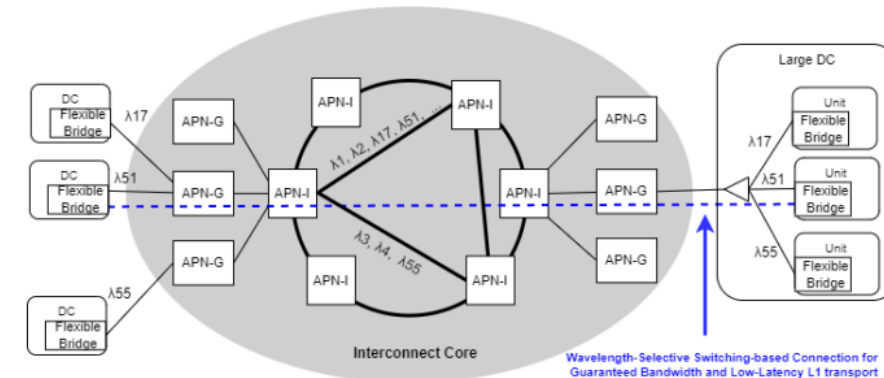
DC
Flexible Bridge
λ17

DC
Flexible Bridge
λ51

DC
Flexible Bridge
λ55

APN-G
APN-G
APN-G
APN-I
APN-I
APN-I
λ1, λ2, λ17, λ51, ...
λ3, λ4, λ55
APN-I
APN-I
APN-I
APN-G
APN-G
APN-G

Interconnect Core

Large DC
λ17
Unit
Flexible Bridge
λ51
Unit
Flexible Bridge
λ55
Unit
Flexible Bridge

Wavelength-Selective Switching-based Connection for Guaranteed Bandwidth and Low-Latency L1 transport